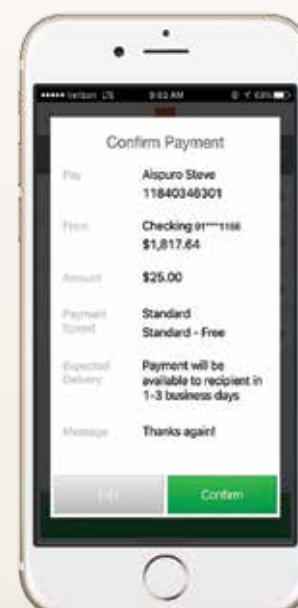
••••• Verizon LTE 9:02 AM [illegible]

Confirm Payment

Pay Aispuro Steve 11840348301

From Checking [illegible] $1,817.64

Amount $25.00

Payment Speed Standard Standard - Free

Expected Delivery Payment will be available to recipient in 1-3 business days

Message Thanks again!

Edit Confirm